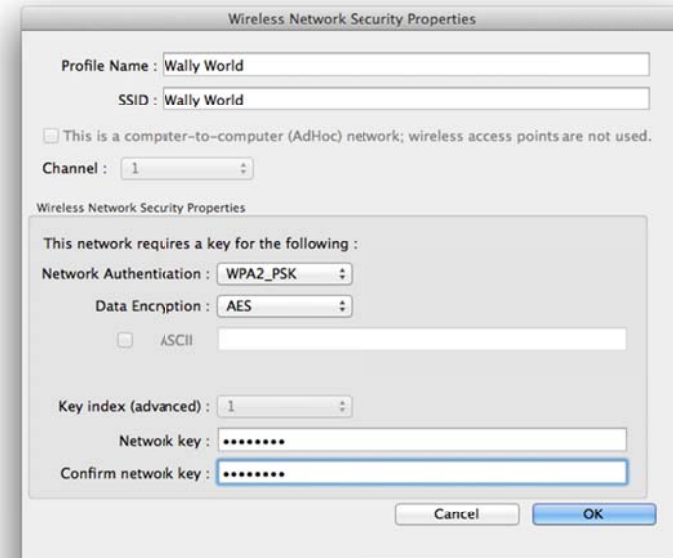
Wireless Network Security Properties

Profile Name : Wally World

SSID : Wally World

This is a computer-to-computer (AdHoc) network; wireless access points are not used.

Channel : 1

Wireless Network Security Properties

This network requires a key for the following :

Network Authentication : WPA2_PSK

Data Encryption : AES

ASCII

Key index (advanced) : 1

Network key : ••••••••

Confirm network key : ••••••••

Cancel

OK